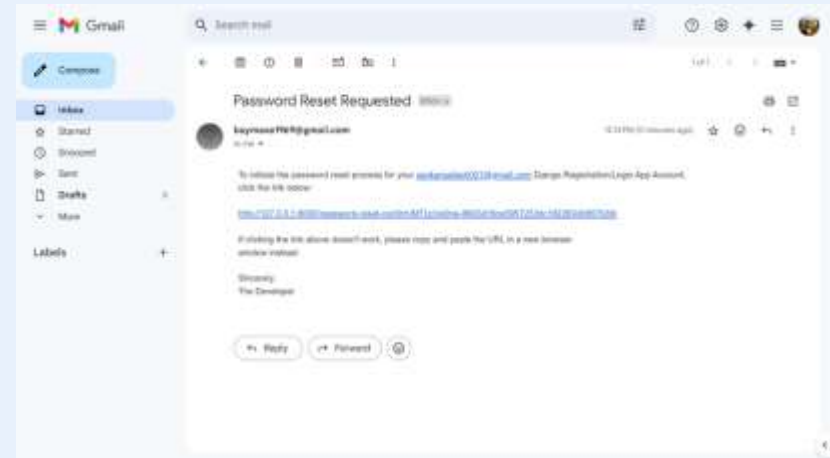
Gmail

Search mail

Compose

Inbox
Starred
Snoozed
Sent
Drafts
More

Labels

1 of 1

Password Reset Requested Inbox

kaymoser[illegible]@gmail.com
to me

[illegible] (0 minutes ago)

To initiate the password reset process for your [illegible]@gmail.com Django Registration/Login App Account, click the link below:

http://127.0.0.1:8000/password-reset-confirm/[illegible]

If clicking the link above doesn't work, please copy and paste the URL in a new browser window instead.

Sincerely,
The Developer

Reply

Forward